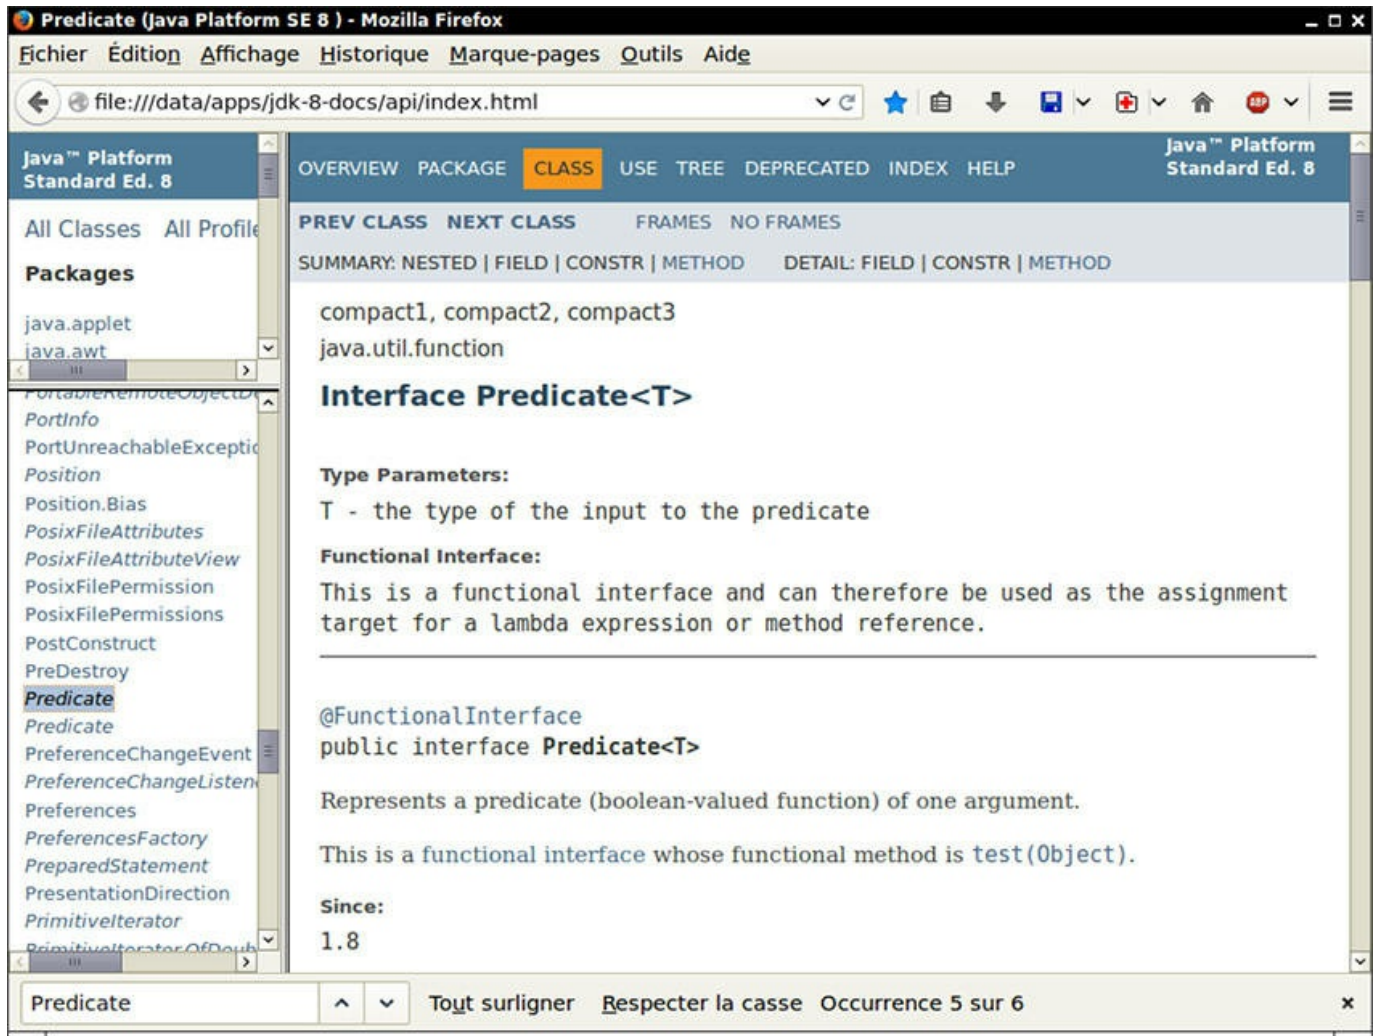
Predicate (Java Platform SE 8 ) - Mozilla Firefox

Fichier Édition Affichage Historique Marque-pages Outils Aide

file:///data/apps/jdk-8-docs/api/index.html

Java™ Platform Standard Ed. 8

All Classes All Profile

Packages

java.applet
java.awt

PortableRemoteObjectD
PortInfo
PortUnreachableExceptio
Position
Position.Bias
PosixFileAttributes
PosixFileAttributeView
PosixFilePermission
PosixFilePermissions
PostConstruct
PreDestroy
Predicate
Predicate
PreferenceChangeEvent
PreferenceChangeListen
Preferences
PreferencesFactory
PreparedStatement
PresentationDirection
PrimitiveIterator
PrimitiveIterator.OfDoub

OVERVIEW PACKAGE CLASS USE TREE DEPRECATED INDEX HELP

Java™ Platform Standard Ed. 8

PREV CLASS NEXT CLASS FRAMES NO FRAMES

SUMMARY: NESTED | FIELD | CONSTR | METHOD DETAIL: FIELD | CONSTR | METHOD

compact1, compact2, compact3
java.util.function

Interface Predicate<T>

Type Parameters:
T - the type of the input to the predicate

Functional Interface:
This is a functional interface and can therefore be used as the assignment target for a lambda expression or method reference.

@FunctionalInterface
public interface Predicate<T>

Represents a predicate (boolean-valued function) of one argument.

This is a functional interface whose functional method is test(Object).

Since:
1.8

Predicate Tout surligner Respecter la casse Occurrence 5 sur 6